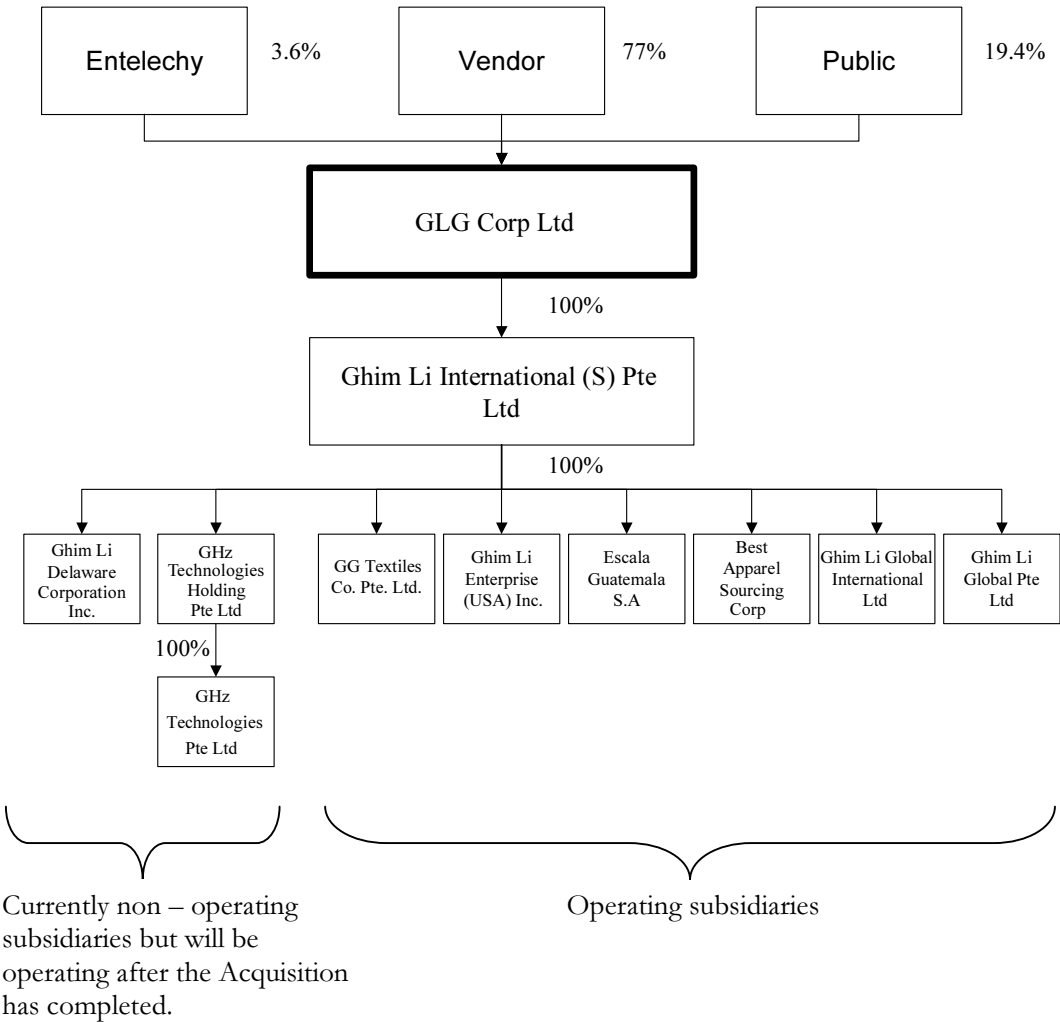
Entelechy 3.6%

Vendor 77%

Public 19.4%

GLG Corp Ltd

100%

Ghim Li International (S) Pte Ltd

100%

Ghim Li Delaware Corporation Inc.

GHz Technologies Holding Pte Ltd

100%

GHz Technologies Pte Ltd

GG Textiles Co. Pte. Ltd.

Ghim Li Enterprise (USA) Inc.

Escala Guatemala S.A

Best Apparel Sourcing Corp

Ghim Li Global International Ltd

Ghim Li Global Pte Ltd

Currently non – operating subsidiaries but will be operating after the Acquisition has completed.

Operating subsidiaries